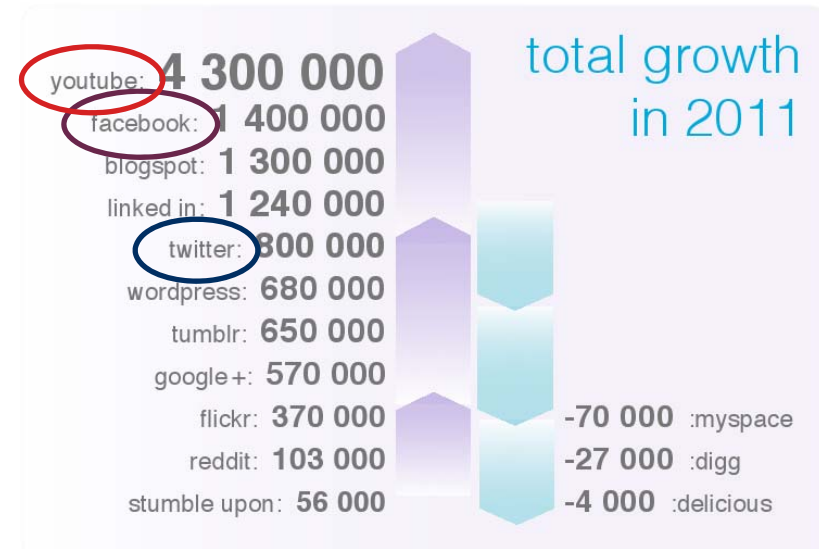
total growth in 2011

youtube: 4 300 000
facebook: 1 400 000
blogspot: 1 300 000
linked in: 1 240 000
twitter: 800 000
wordpress: 680 000
tumblr: 650 000
google+: 570 000
flickr: 370 000
reddit: 103 000
stumble upon: 56 000

-70 000 :myspace
-27 000 :digg
-4 000 :delicious